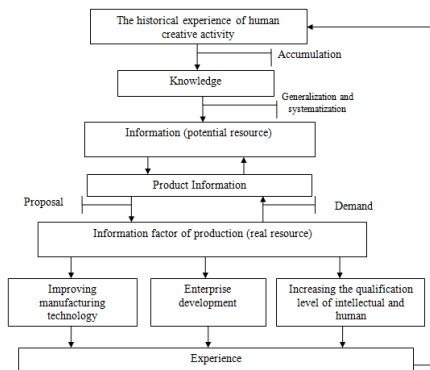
The historical experience of human creative activity

Accumulation

Knowledge

Generalization and systematization

Information (potential resource)

Product Information

Proposal

Demand

Information factor of production (real resource)

Improving manufacturing technology

Enterprise development

Increasing the qualification level of intellectual and human

Experience